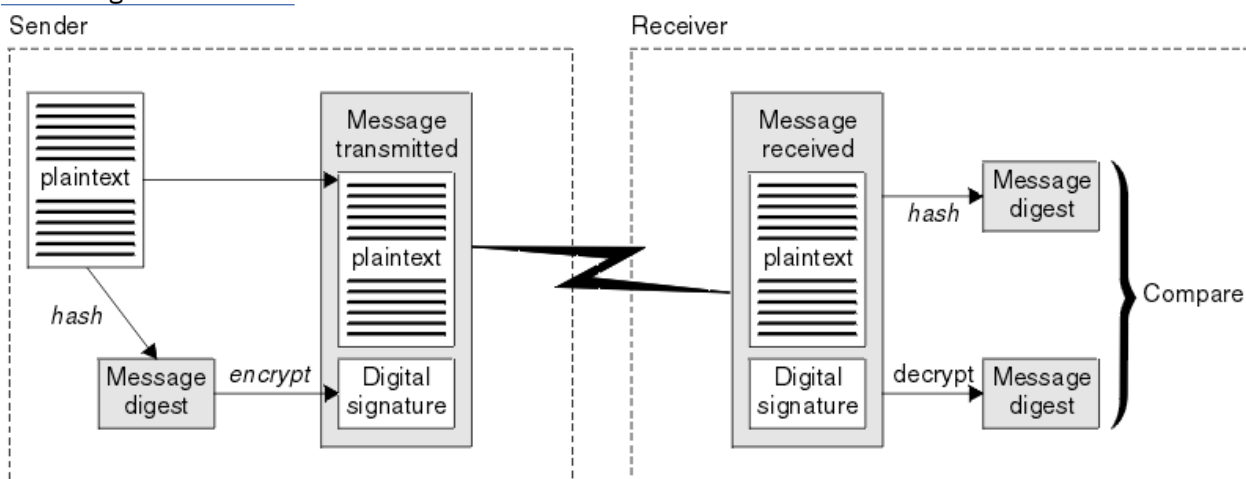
Sender

Receiver

plaintext

hash

Message digest

encrypt

Message transmitted

plaintext

Digital signature

Message received

plaintext

Digital signature

hash

Message digest

decrypt

Message digest

Compare